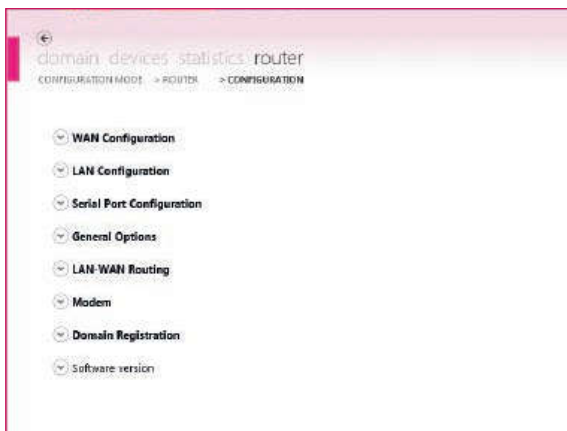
domain devices statistics router

CONFIGURATION MODE > ROUTER > CONFIGURATION

WAN Configuration

LAN Configuration

Serial Port Configuration

General Options

LAN-WAN Routing

Modem

Domain Registration

Software version